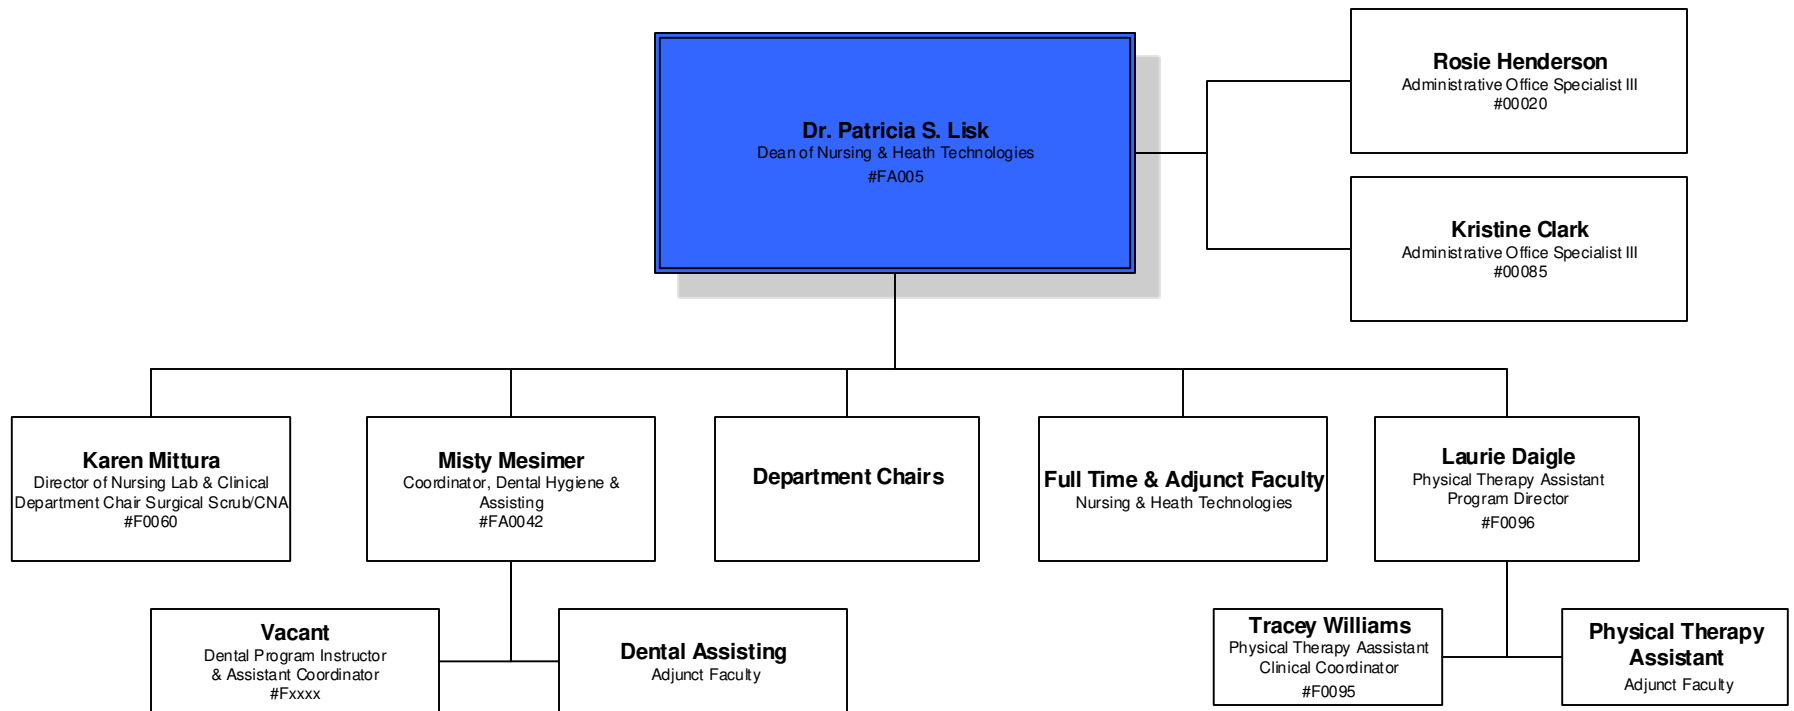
Dr. Patricia S. Lisk
Dean of Nursing & Heath Technologies
#FA005

Rosie Henderson
Administrative Office Specialist III
#00020

Kristine Clark
Administrative Office Specialist III
#00085

Karen Mittura
Director of Nursing Lab & Clinical Department Chair Surgical Scrub/CNA
#F0060

Misty Mesimer
Coordinator, Dental Hygiene & Assisting
#FA0042

Department Chairs

Full Time & Adjunct Faculty
Nursing & Heath Technologies

Laurie Daigle
Physical Therapy Assistant Program Director
#F0096

Vacant
Dental Program Instructor & Assistant Coordinator
#Fxxxx

Dental Assisting
Adjunct Faculty

Tracey Williams
Physical Therapy Assistant Clinical Coordinator
#F0095

Physical Therapy Assistant
Adjunct Faculty